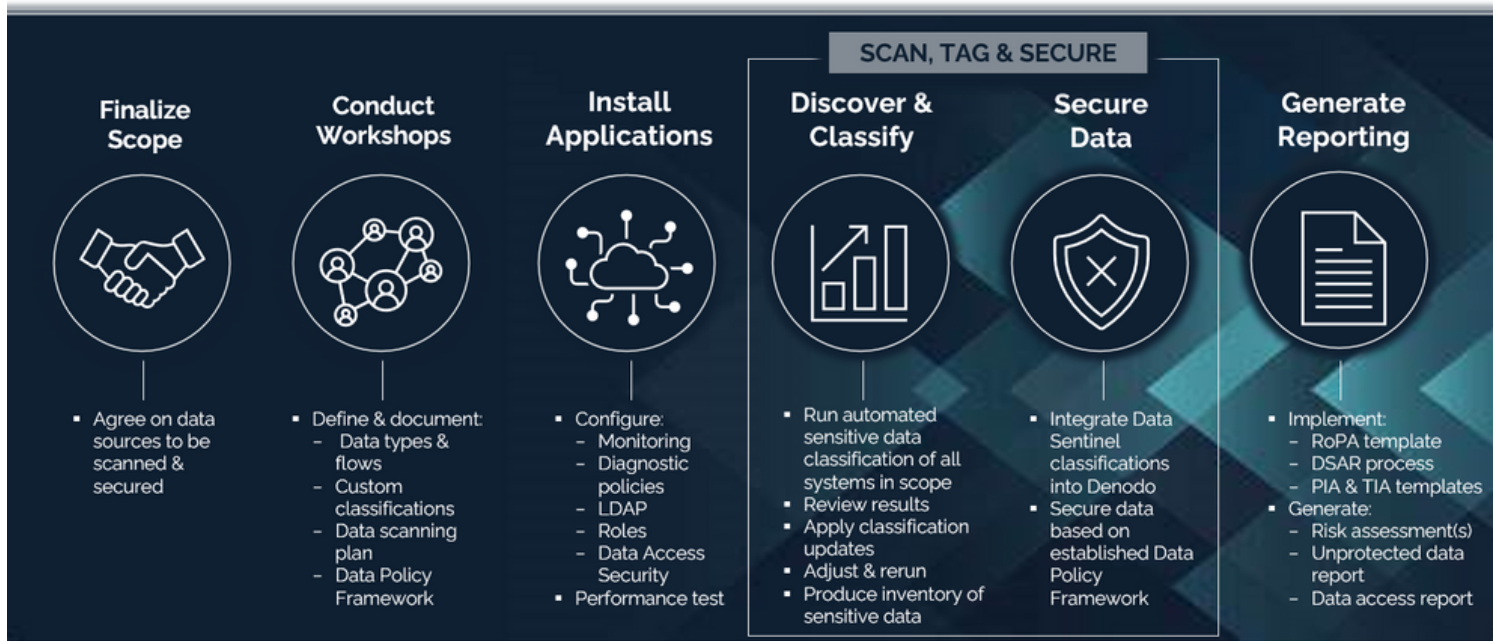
SCAN, TAG & SECURE

Finalize Scope

▪ Agree on data sources to be scanned & secured

Conduct Workshops

▪ Define & document:
– Data types & flows
– Custom classifications
– Data scanning plan
– Data Policy Framework

Install Applications

▪ Configure:
– Monitoring
– Diagnostic policies
– LDAP
– Roles
– Data Access Security
▪ Performance test

Discover & Classify

▪ Run automated sensitive data classification of all systems in scope
▪ Review results
▪ Apply classification updates
▪ Adjust & rerun
▪ Produce inventory of sensitive data

Secure Data

▪ Integrate Data Sentinel classifications into Denodo
▪ Secure data based on established Data Policy Framework

Generate Reporting

▪ Implement:
– RoPA template
– DSAR process
– PIA & TIA templates
▪ Generate:
– Risk assessment(s)
– Unprotected data report
– Data access report